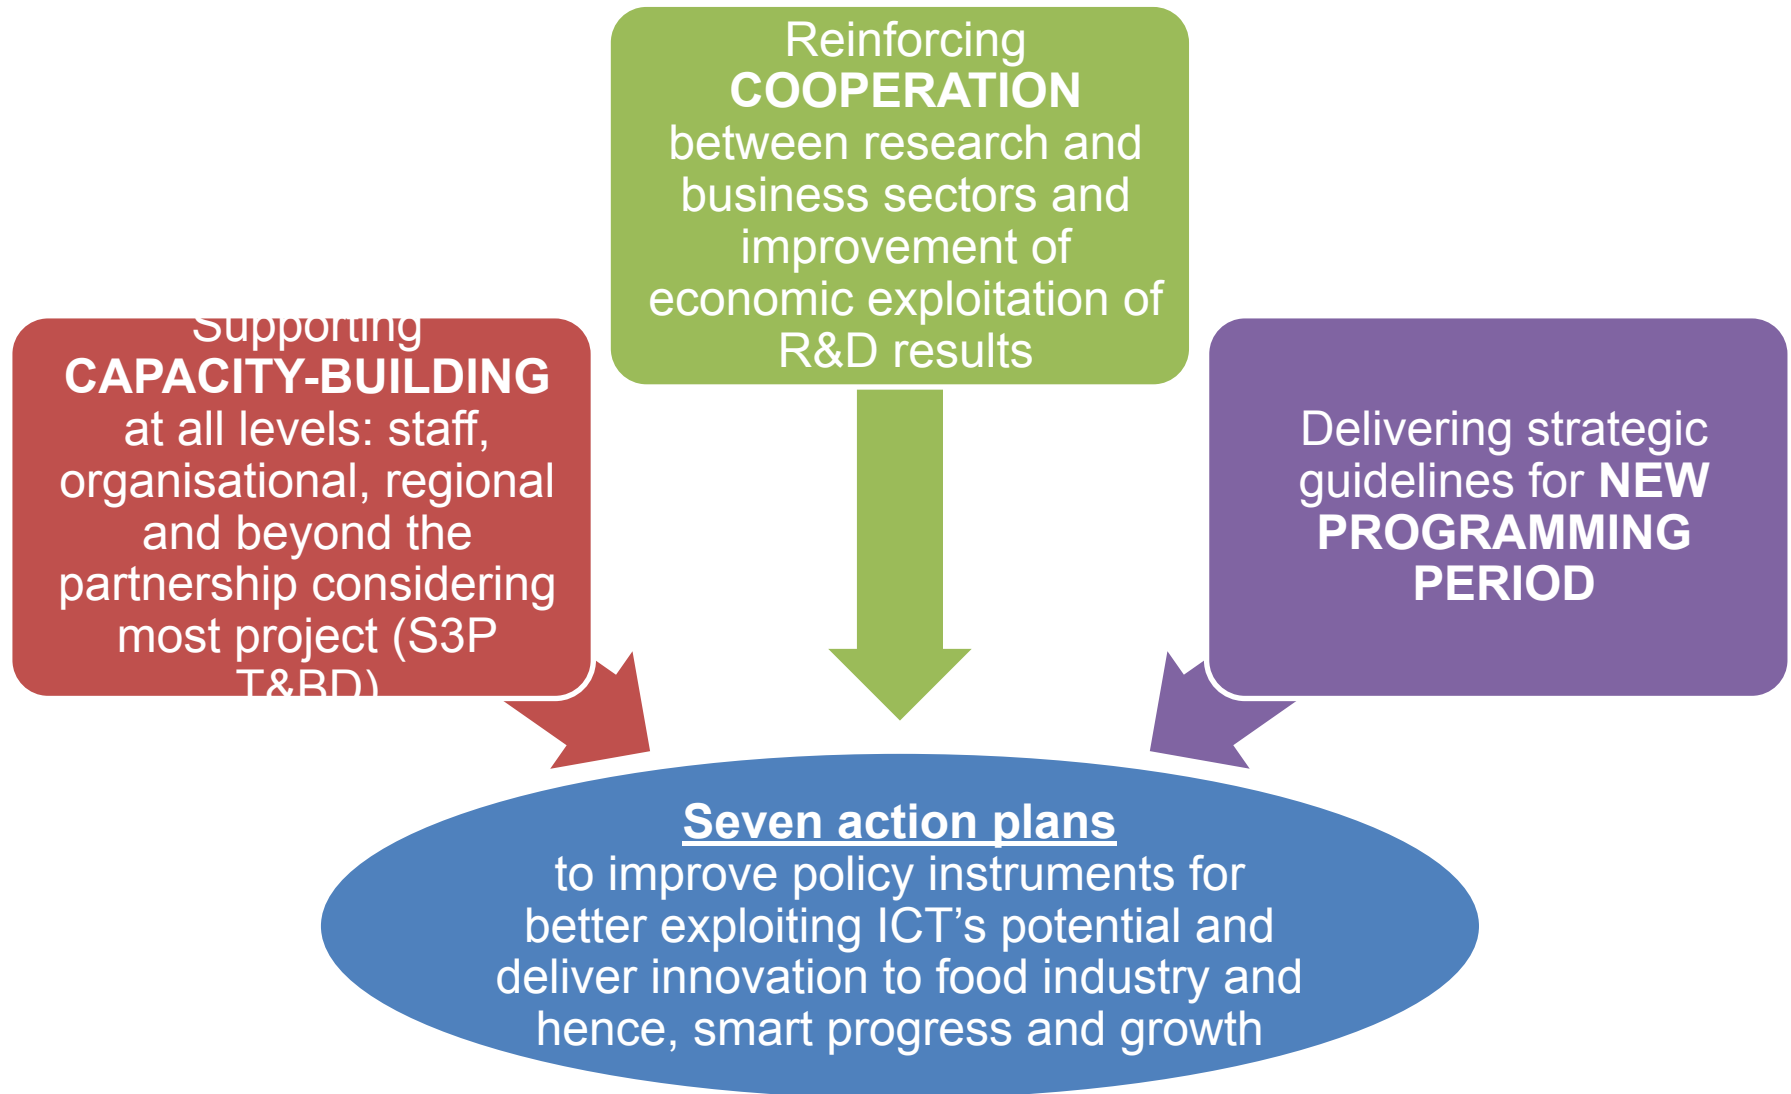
Supporting
CAPACITY-BUILDING
at all levels: staff, organisational, regional and beyond the partnership considering most project (S3P T&BD)

Reinforcing
COOPERATION
between research and business sectors and improvement of economic exploitation of R&D results

Delivering strategic guidelines for NEW PROGRAMMING PERIOD

Seven action plans
to improve policy instruments for better exploiting ICT’s potential and deliver innovation to food industry and hence, smart progress and growth